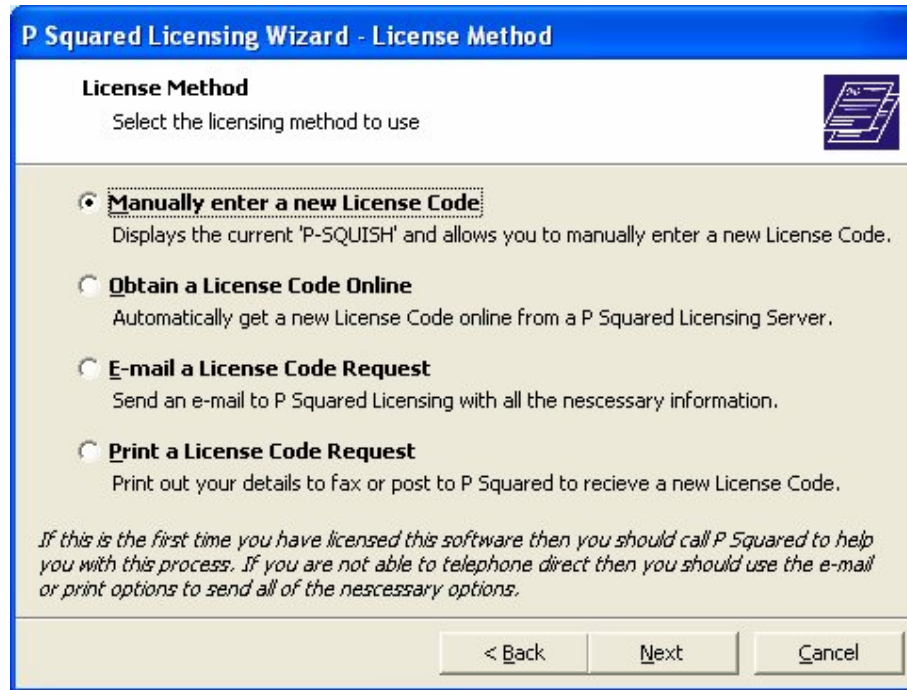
P Squared Licensing Wizard - License Method

License Method

Select the licensing method to use

Manually enter a new License Code

Displays the current 'P-SQUISH' and allows you to manually enter a new License Code.

Obtain a License Code Online

Automatically get a new License Code online from a P Squared Licensing Server.

E-mail a License Code Request

Send an e-mail to P Squared Licensing with all the nescessary information.

Print a License Code Request

Print out your details to fax or post to P Squared to recieve a new License Code.

If this is the first time you have licensed this software then you should call P Squared to help you with this process. If you are not able to telephone direct then you should use the e-mail or print options to send all of the nescessary options.

< Back

Next

Cancel